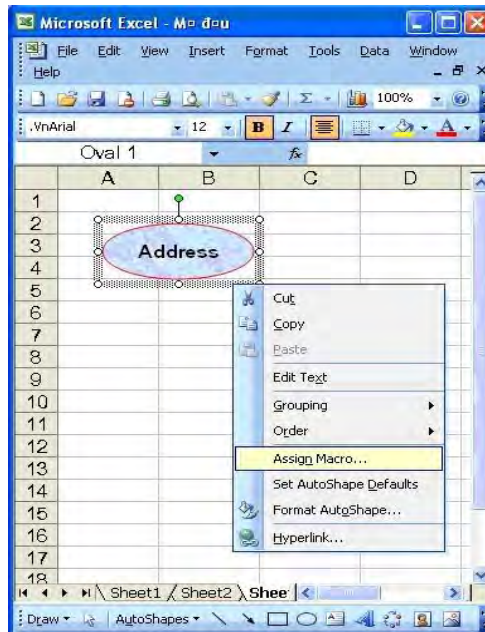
Microsoft Excel - Mo dou

File Edit View Insert Format Tools Data Window Help

100%

.VnArial 12 B I

Oval 1 fx

| | A | B | C | D |
|---|---|---|---|---|
| 1 | | | | |
| 2 | | | | |
| 3 | | Address | | |
| 4 | | | | |
| 5 | | | | |
| 6 | | | | |
| 7 | | | | |
| 8 | | | | |
| 9 | | | | |
| 10 | | | | |
| 11 | | | | |
| 12 | | | | |
| 13 | | | | |
| 14 | | | | |
| 15 | | | | |
| 16 | | | | |
| 17 | | | | |
| 18 | | | | |

Cut
Copy
Paste
Edit Text
Grouping
Order
Assign Macro...
Set AutoShape Defaults
Format AutoShape...
Hyperlink...

Sheet1 Sheet2 Shee

Draw AutoShapes